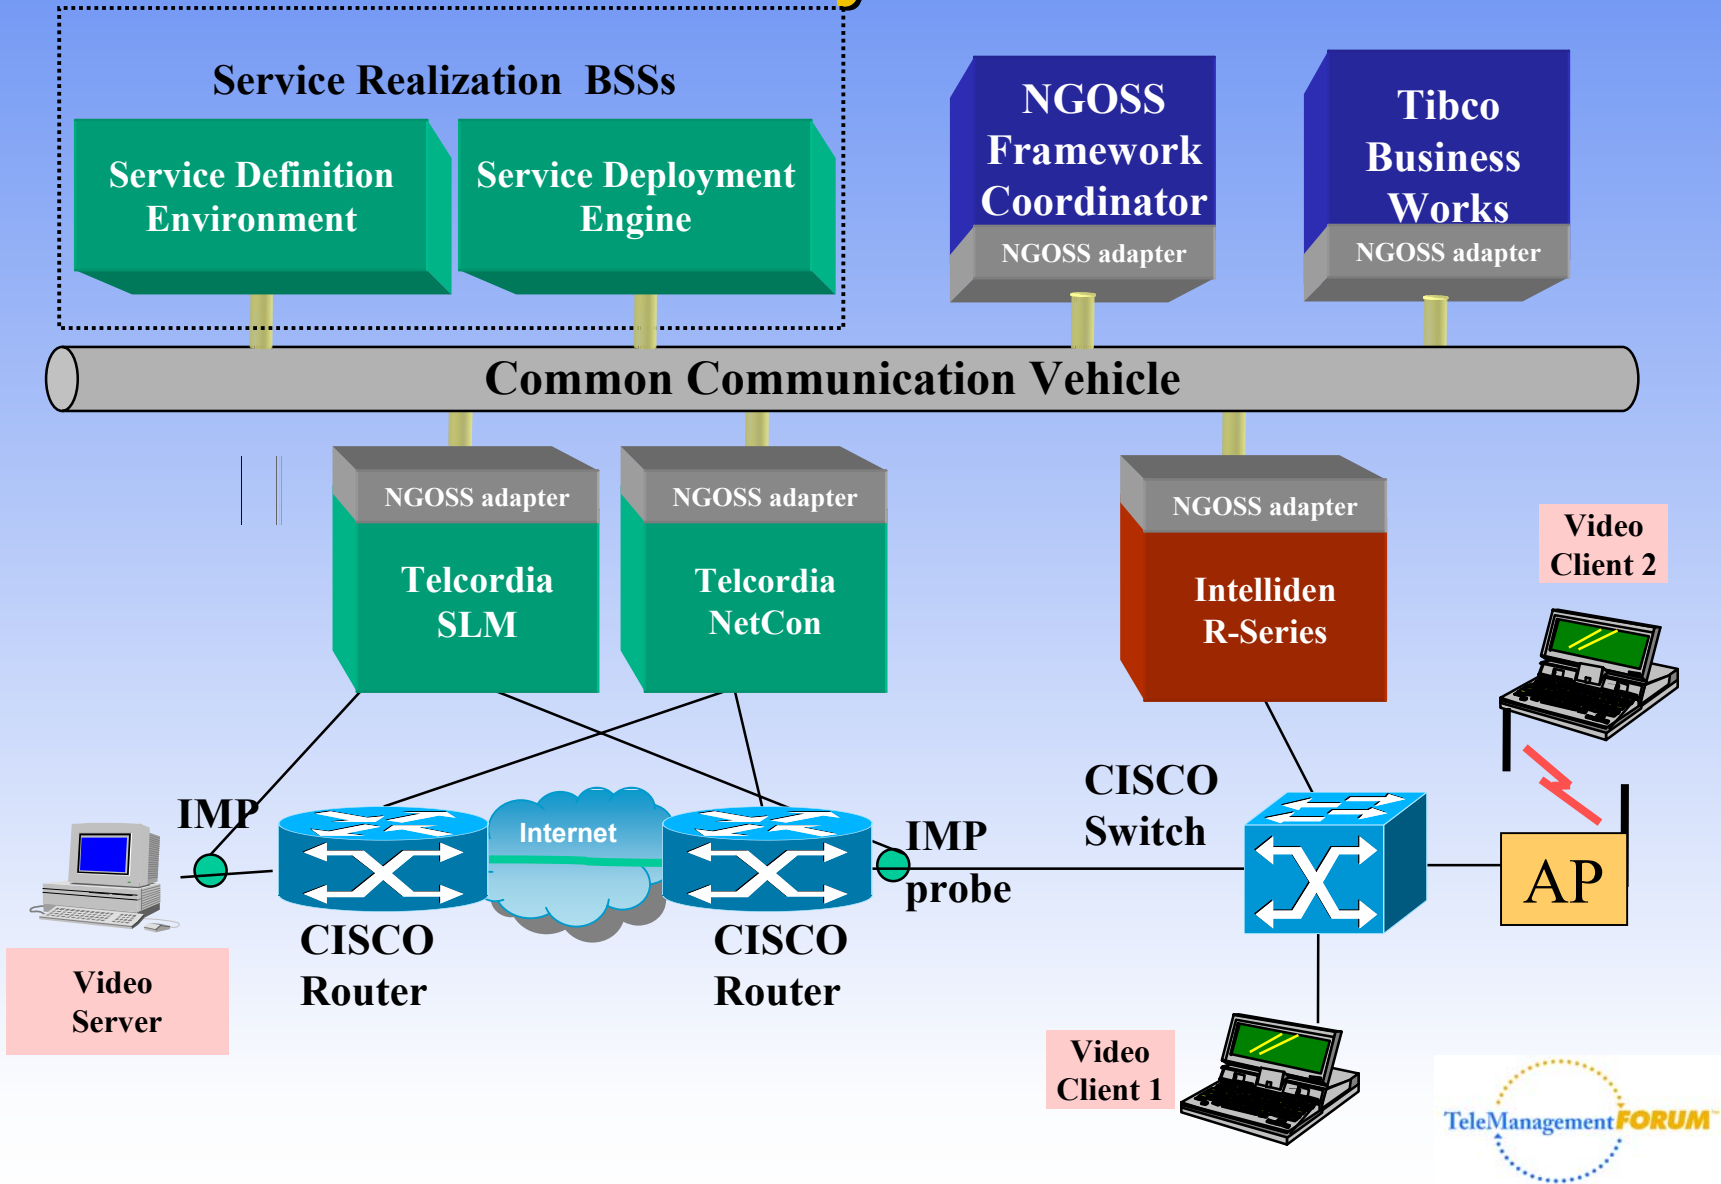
Service Realization BSSs

Service Definition Environment

Service Deployment Engine

NGOSS Framework Coordinator

NGOSS adapter

Tibco Business Works

NGOSS adapter

Common Communication Vehicle

NGOSS adapter

Telcordia SLM

NGOSS adapter

Telcordia NetCon

NGOSS adapter

Intelliden R-Series

Video Client 2

IMP

Internet

IMP probe

CISCO Switch

AP

CISCO Router

CISCO Router

Video Server

Video Client 1

TeleManagement FORUM